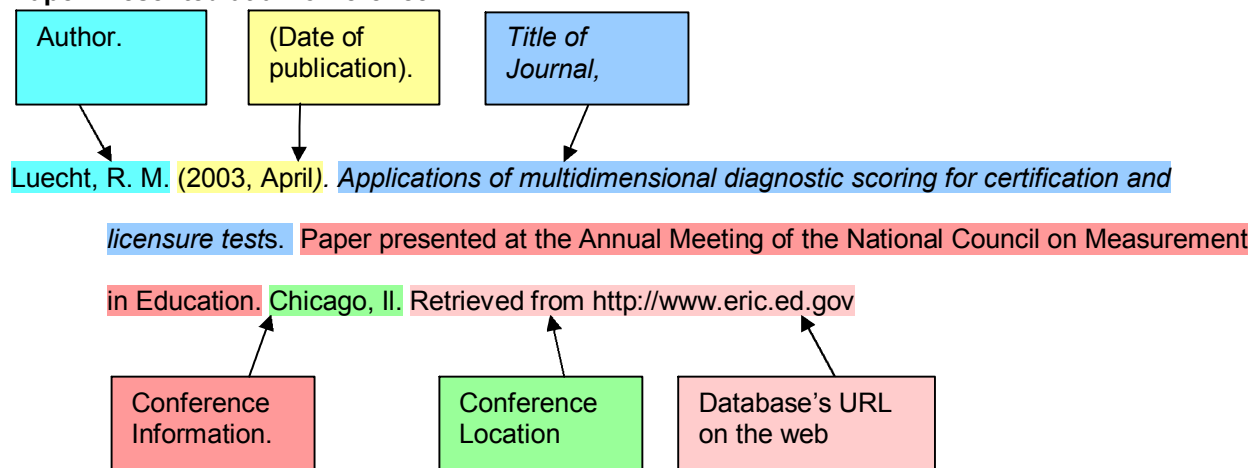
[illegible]

Author.

(Date of publication).

*Title of Journal,*

Luecht, R. M. (2003, April). *Applications of multidimensional diagnostic scoring for certification and licensure tests*. Paper presented at the Annual Meeting of the National Council on Measurement in Education. Chicago, Il. Retrieved from http://www.eric.ed.gov

Conference Information.

Conference Location

Database's URL on the web